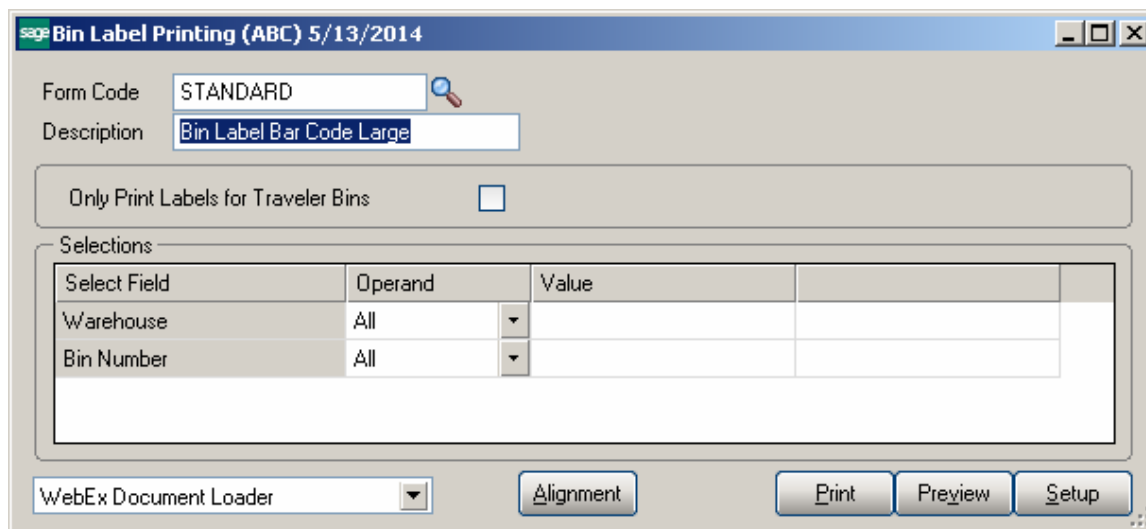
sage Bin Label Printing (ABC) 5/13/2014

Form Code STANDARD
Description Bin Label Bar Code Large

Only Print Labels for Traveler Bins

Selections

| Select Field | Operand | Value | |
|---|---|---|---|
| Warehouse | All | | |
| Bin Number | All | | |

WebEx Document Loader

Alignment

Print Preview Setup